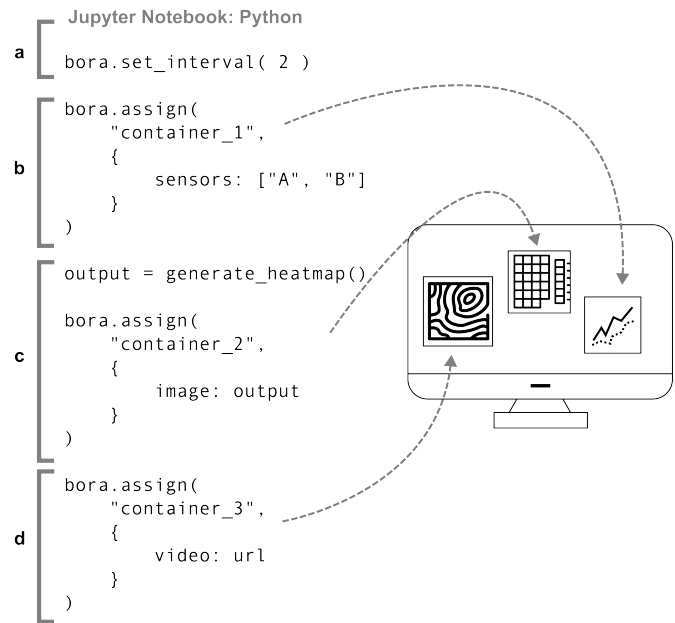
Jupyter Notebook: Python

a

bora.set_interval( 2 )

b

bora.assign(
    "container_1",
    {
        sensors: ["A", "B"]
    }
)

c

output = generate_heatmap()

bora.assign(
    "container_2",
    {
        image: output
    }
)

d

bora.assign(
    "container_3",
    {
        video: url
    }
)